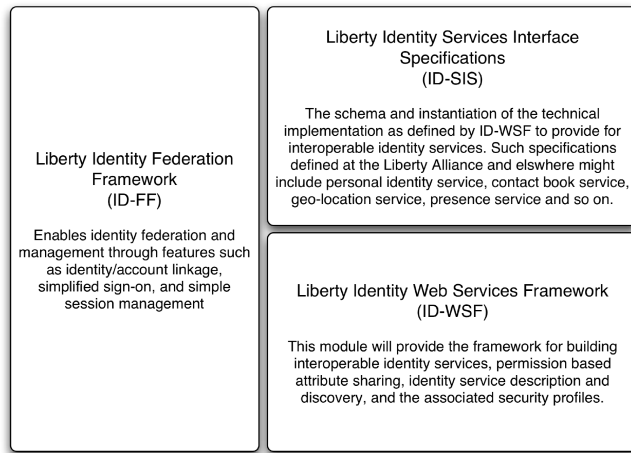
Liberty Identity Federation Framework
(ID-FF)

Enables identity federation and management through features such as identity/account linkage, simplified sign-on, and simple session management

Liberty Identity Services Interface Specifications
(ID-SIS)

The schema and instantiation of the technical implementation as defined by ID-WSF to provide for interoperable identity services. Such specifications defined at the Liberty Alliance and elswhere might include personal identity service, contact book service, geo-location service, presence service and so on.

Liberty Identity Web Services Framework
(ID-WSF)

This module will provide the framework for building interoperable identity services, permission based attribute sharing, identity service description and discovery, and the associated security profiles.